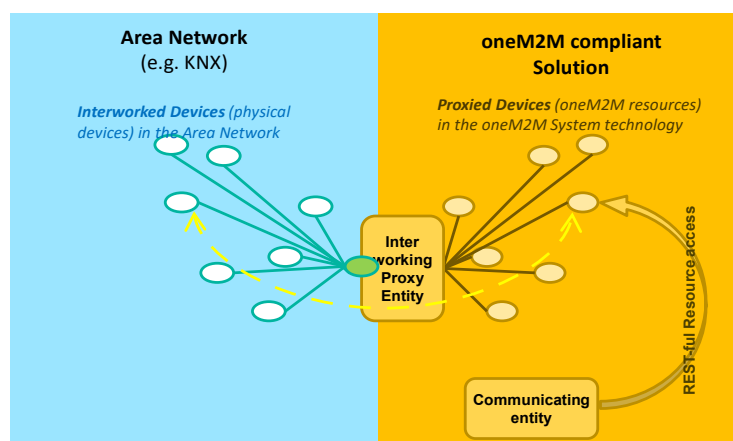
Area Network
(e.g. KNX)

Interworked Devices (physical devices) in the Area Network

oneM2M compliant
Solution

Proxied Devices (oneM2M resources) in the oneM2M System technology

Inter
working
Proxy
Entity

REST-ful Resource access

Communicating
entity